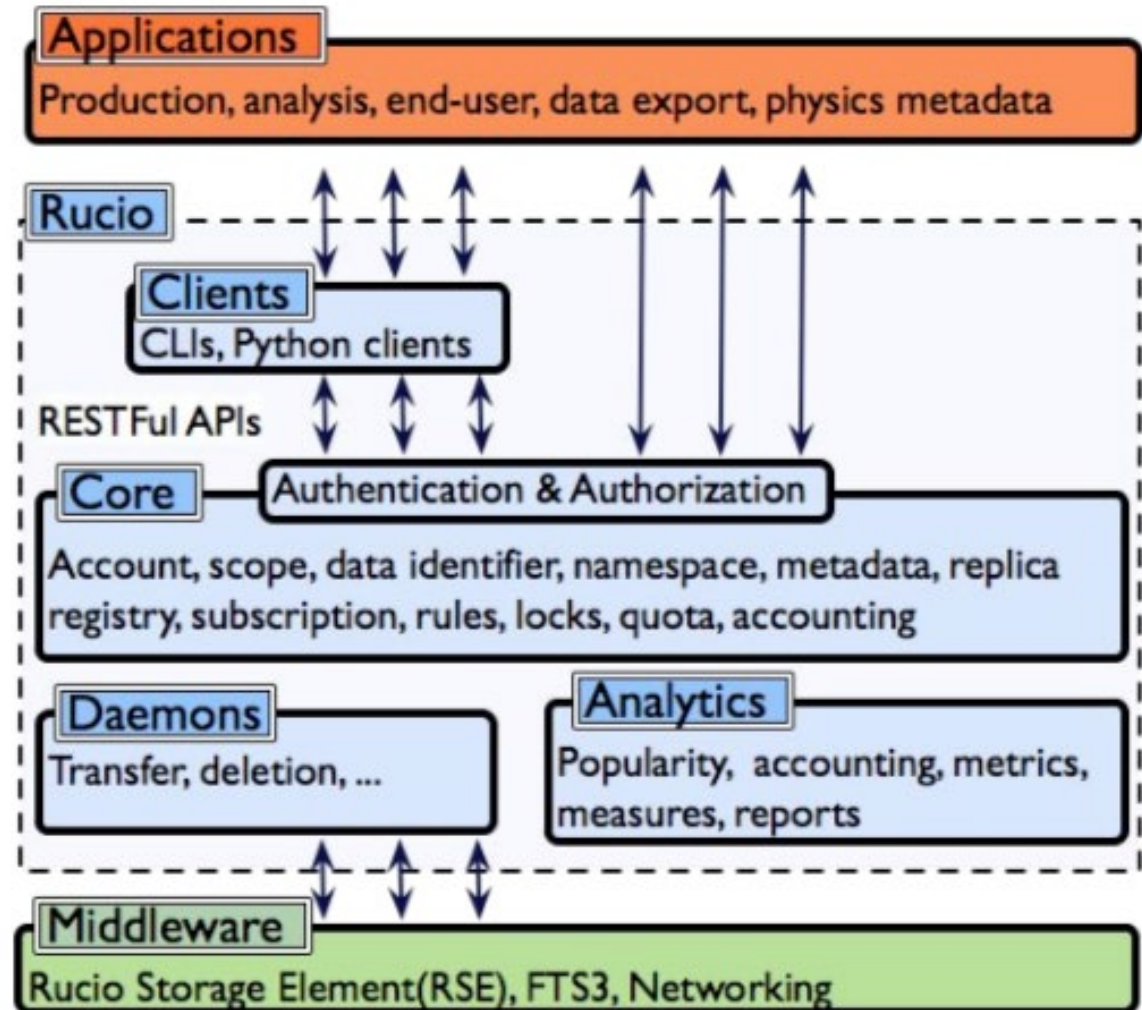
Applications
Production, analysis, end-user, data export, physics metadata

Rucio

Clients
CLIs, Python clients

RESTFul APIs

Core
Authentication & Authorization
Account, scope, data identifier, namespace, metadata, replica registry, subscription, rules, locks, quota, accounting

Daemons
Transfer, deletion, ...

Analytics
Popularity, accounting, metrics, measures, reports

Middleware
Rucio Storage Element(RSE), FTS3, Networking